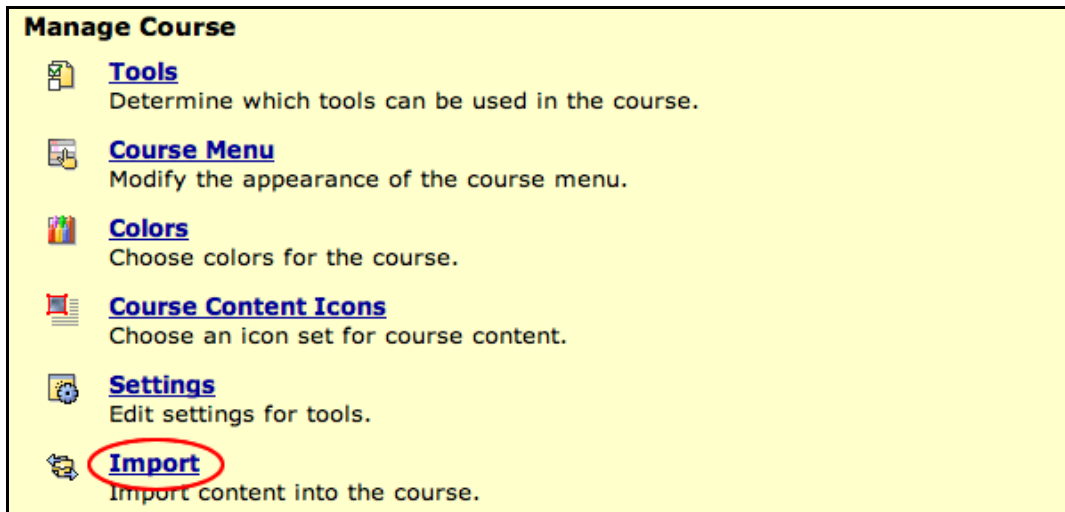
Manage Course

Tools
Determine which tools can be used in the course.

Course Menu
Modify the appearance of the course menu.

Colors
Choose colors for the course.

Course Content Icons
Choose an icon set for course content.

Settings
Edit settings for tools.

Import
Import content into the course.